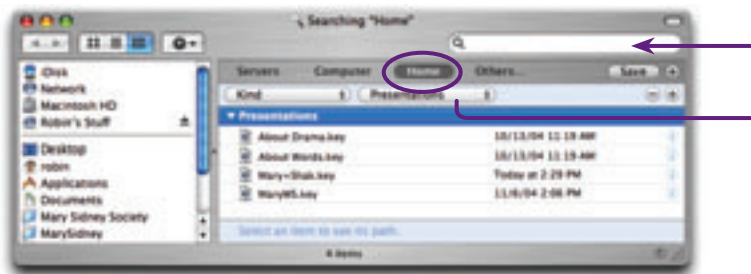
Searching "Home"

iDisk
Network
Macintosh HD
Robin's Stuff

Desktop
robin
Applications
Documents
Mary Sidney Society
MarySidney

Servers
Computer
Home
Others...
Save

Kind
Presentations

Presentations

About Drama.key
10/13/04 11:19 AM
About Words.key
10/13/04 11:19 AM
Mary+Shak.key
Today at 2:29 PM
MaryMS.key
11/6/04 2:06 PM

Select an item to see its path.

4 items